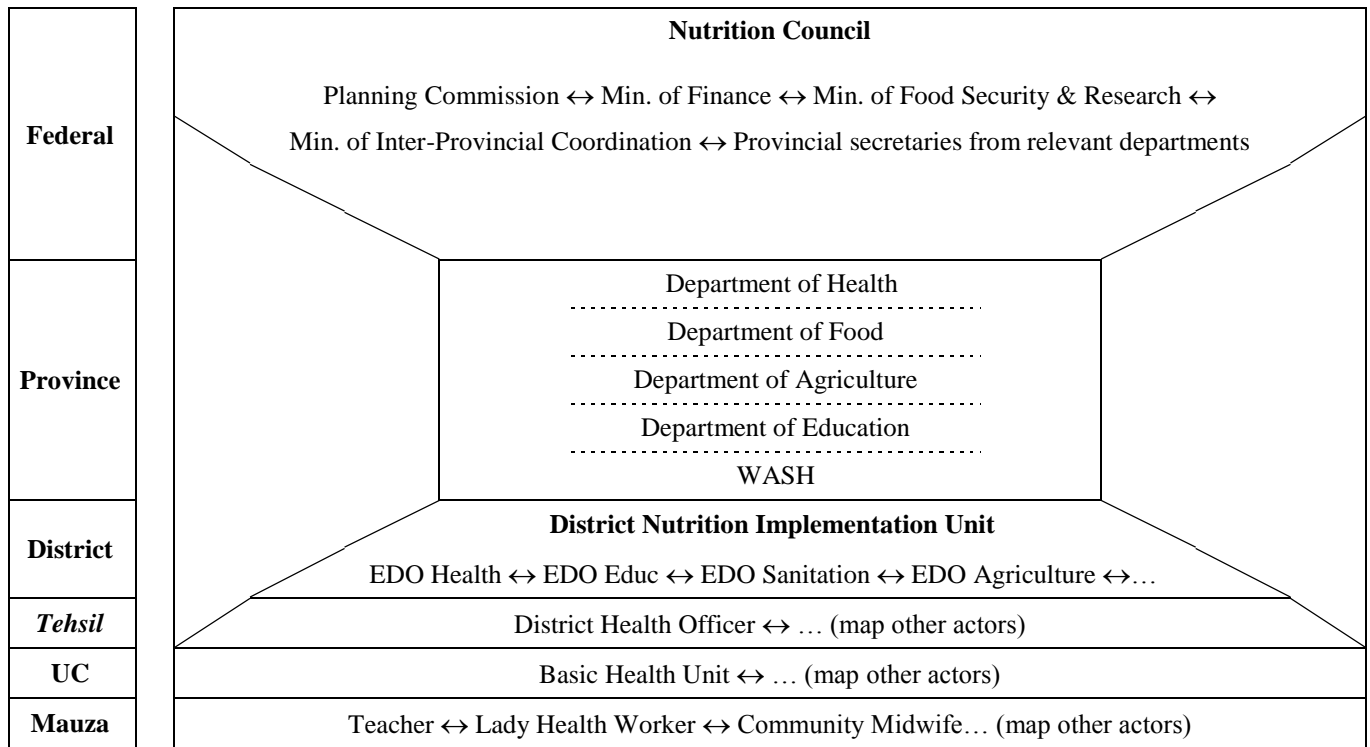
Federal

Nutrition Council

Planning Commission ↔ Min. of Finance ↔ Min. of Food Security & Research ↔ Min. of Inter-Provincial Coordination ↔ Provincial secretaries from relevant departments

Province

Department of Health

Department of Food

Department of Agriculture

Department of Education

WASH

District

District Nutrition Implementation Unit

EDO Health ↔ EDO Educ ↔ EDO Sanitation ↔ EDO Agriculture ↔…

*Tehsil*

District Health Officer ↔ … (map other actors)

UC

Basic Health Unit ↔ … (map other actors)

Mauza

Teacher ↔ Lady Health Worker ↔ Community Midwife… (map other actors)